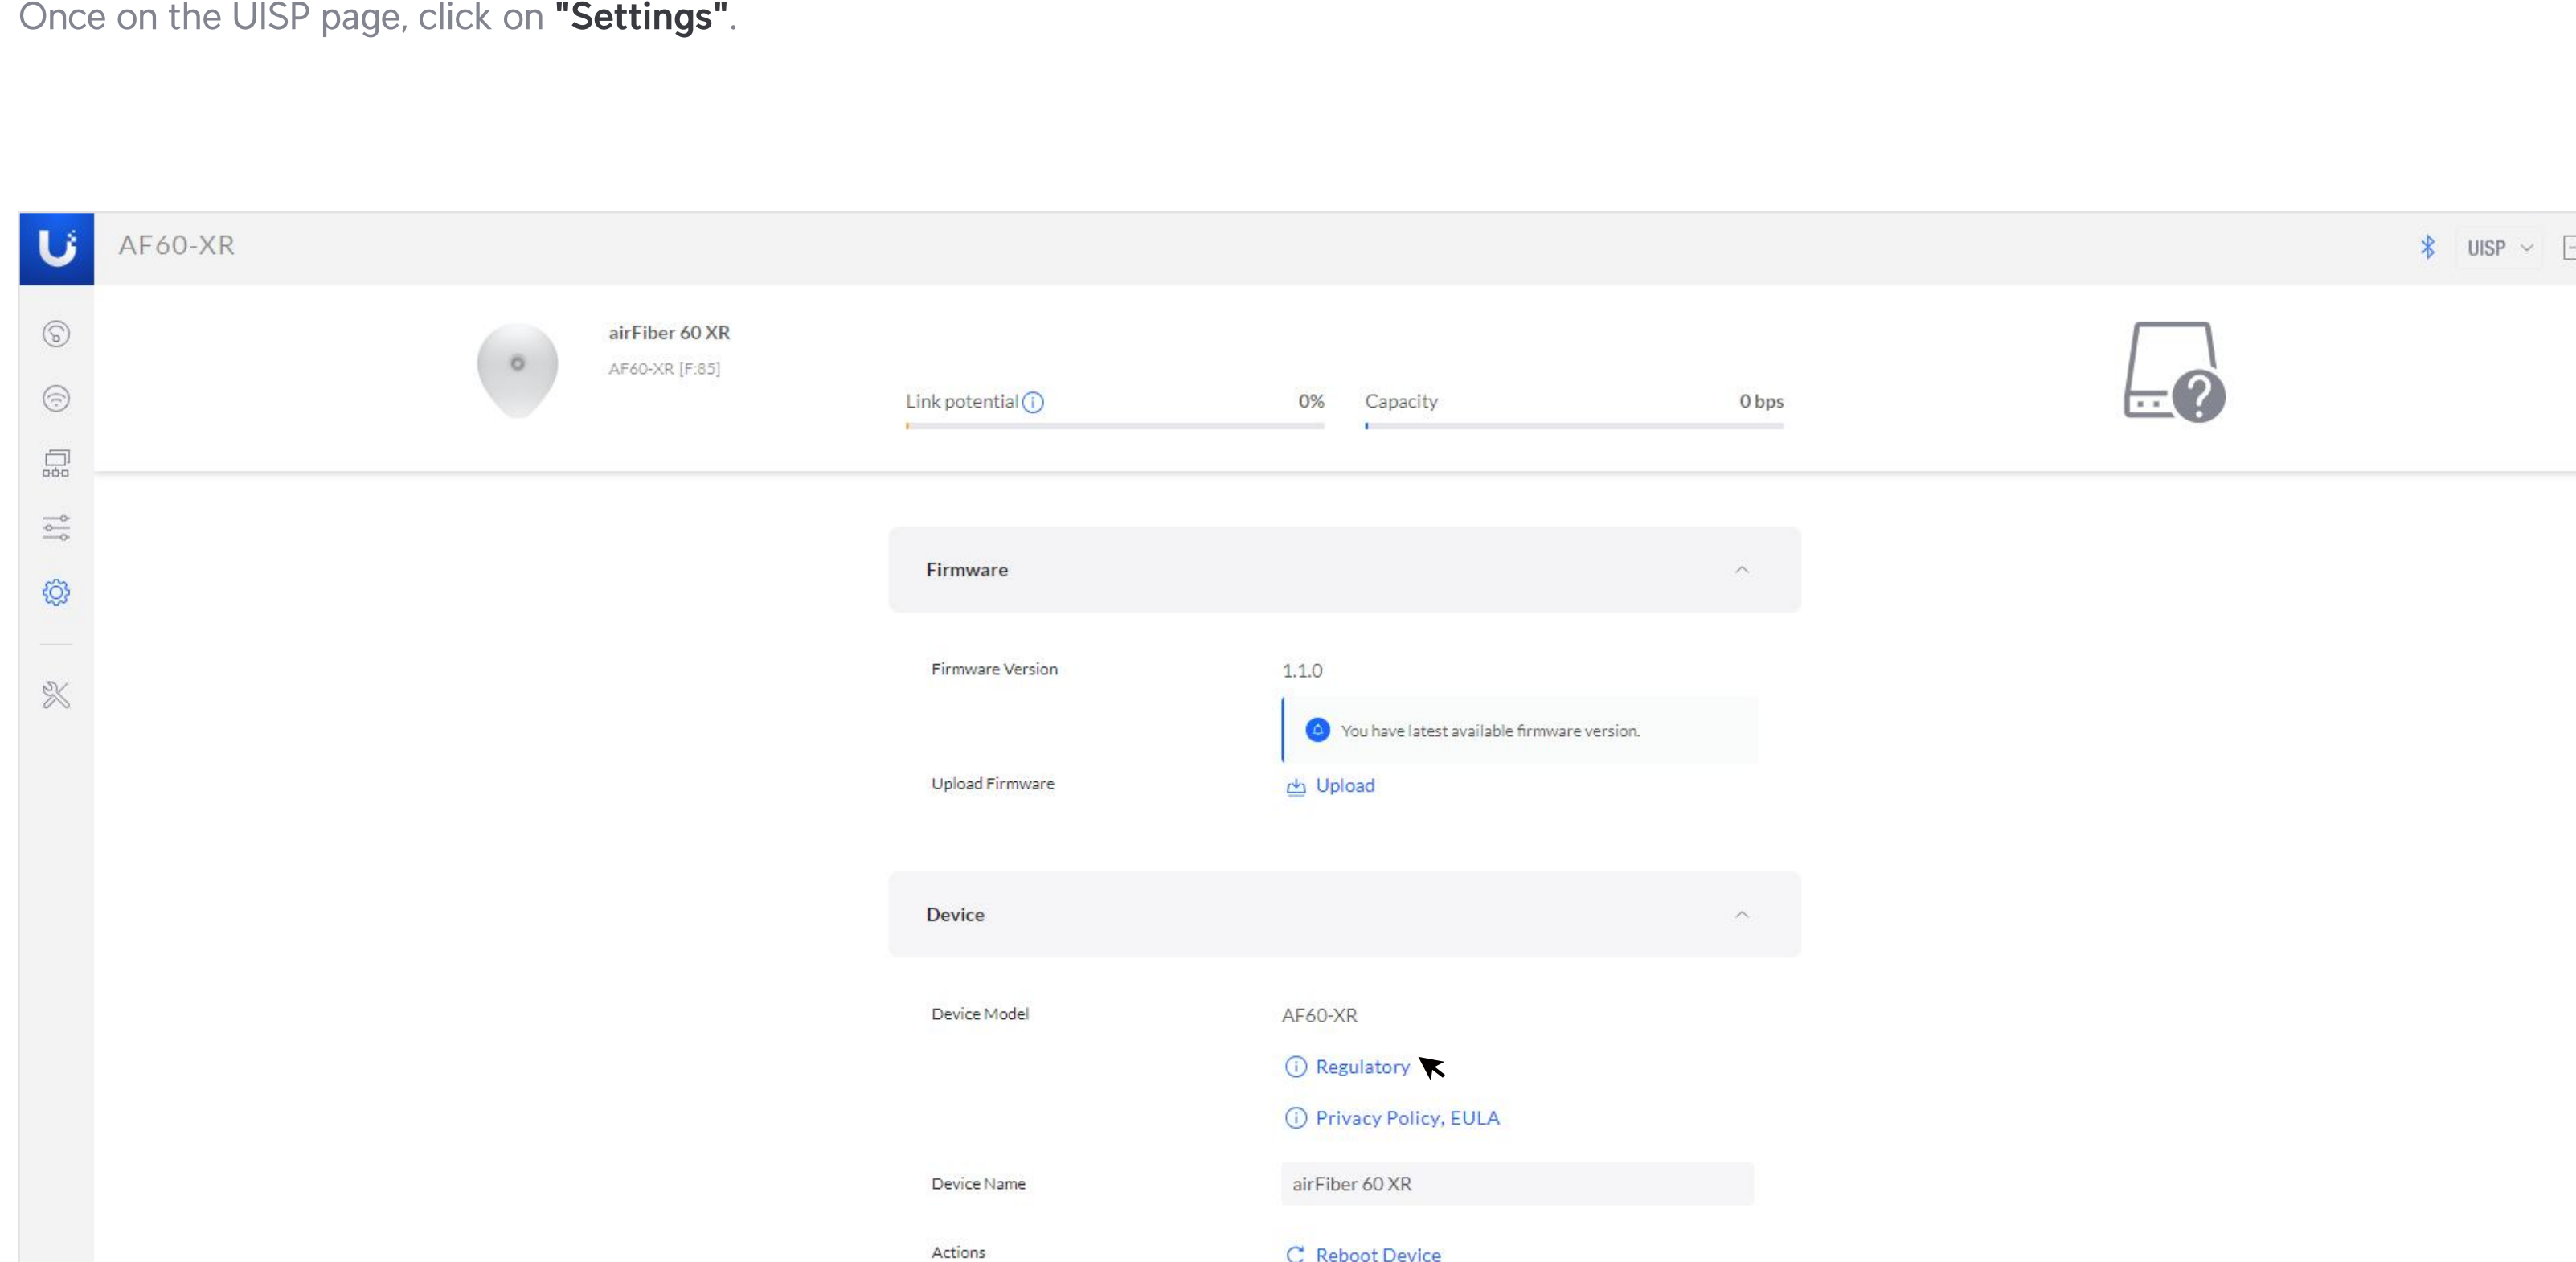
Once on the UISP page, click on **"Settings"**.

AF60-XR

UISP

airFiber 60 XR

AF60-XR [F:85]

Link potential 0%

Capacity 0 bps

Firmware

Firmware Version 1.1.0

You have latest available firmware version.

Upload Firmware Upload

Device

Device Model AF60-XR

Regulatory

Privacy Policy, EULA

Device Name airFiber 60 XR

Actions Reboot Device